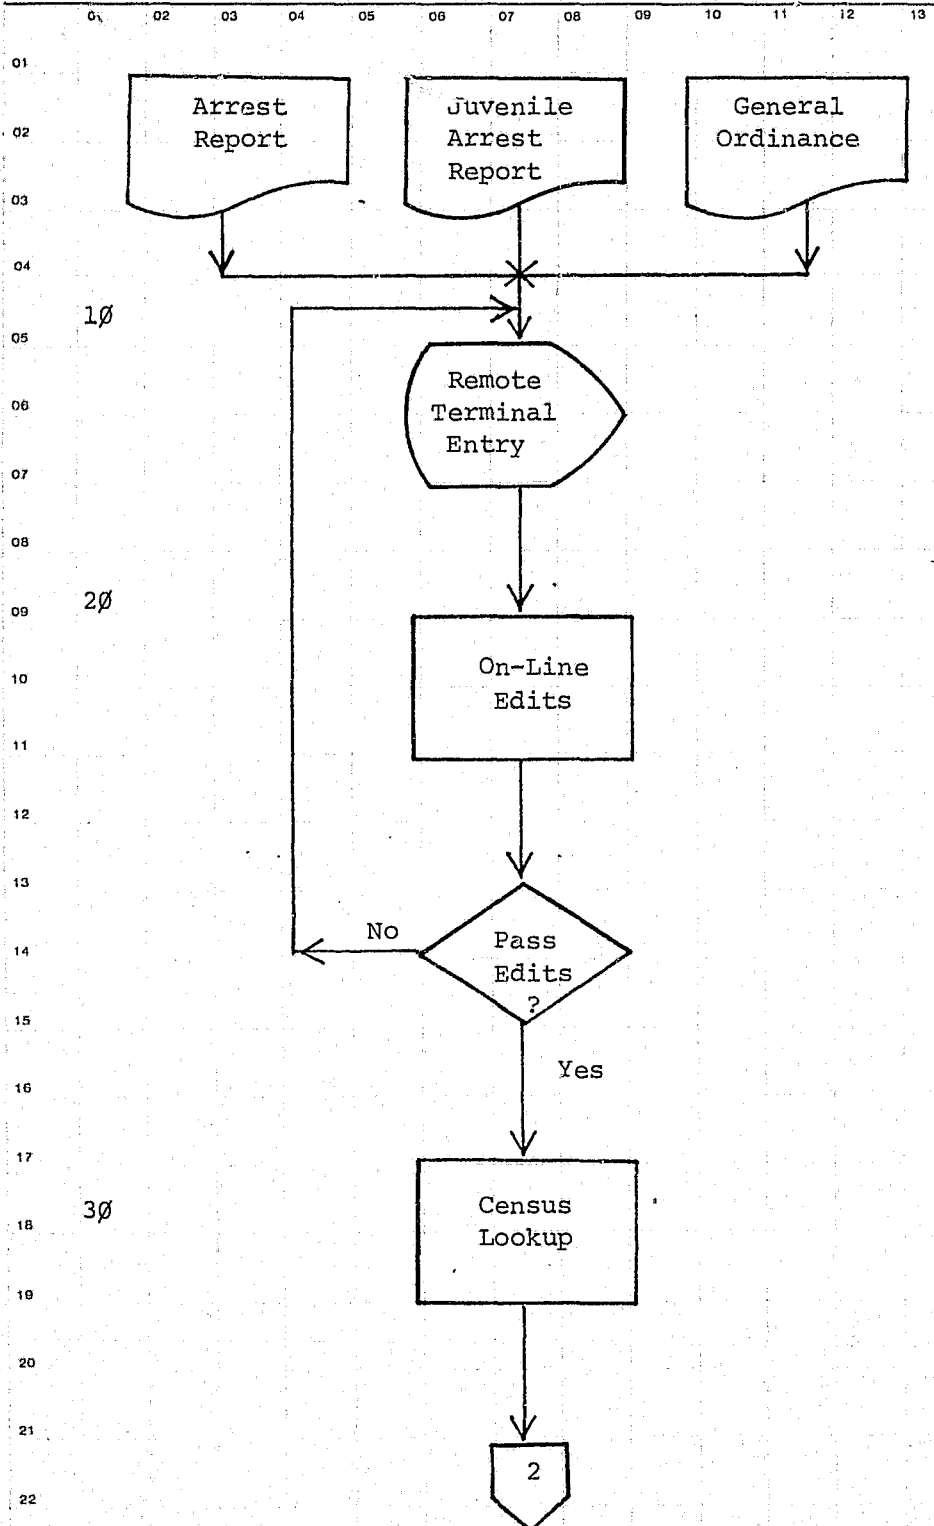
01 02 03 04 05 06 07 08 09 10 11 12 13

01
02
03
04
05
06
07
08
09
10
11
12
13
14
15
16
17
18
19
20
21
22

Arrest Report

Juvenile Arrest Report

General Ordinance

1Ø

Remote Terminal Entry

2Ø

On-Line Edits

No

Pass Edits ?

Yes

3Ø

Census Lookup

2